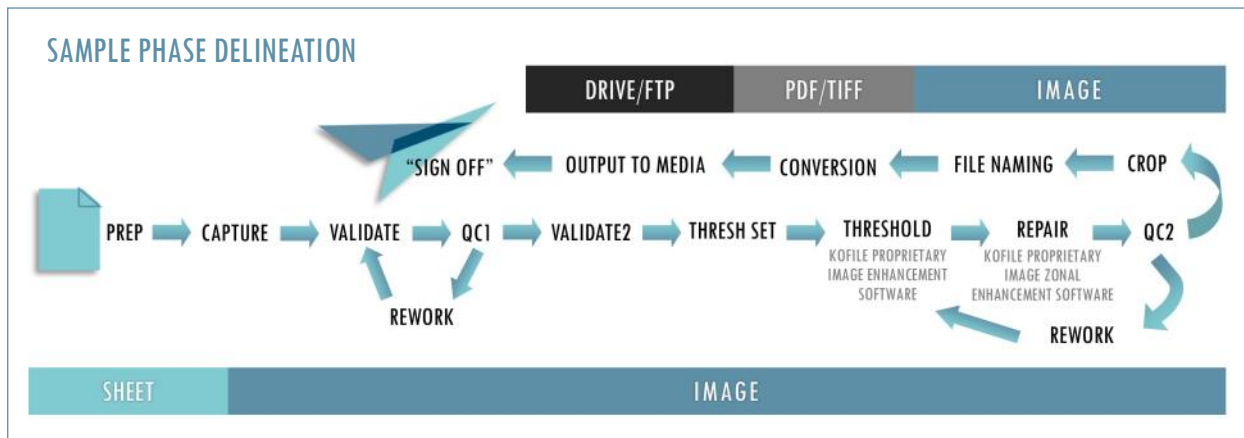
SAMPLE PHASE DELINEATION

DRIVE/FTP | PDF/TIFF | IMAGE

"SIGN OFF" OUTPUT TO MEDIA CONVERSION FILE NAMING CROP

PREP CAPTURE VALIDATE QC1 VALIDATE2 THRESH SET THRESHOLD REPAIR QC2

KOFILE PROPRIETARY IMAGE ENHANCEMENT SOFTWARE

KOFILE PROPRIETARY IMAGE ZONAL ENHANCEMENT SOFTWARE

REWORK

REWORK

SHEET | IMAGE